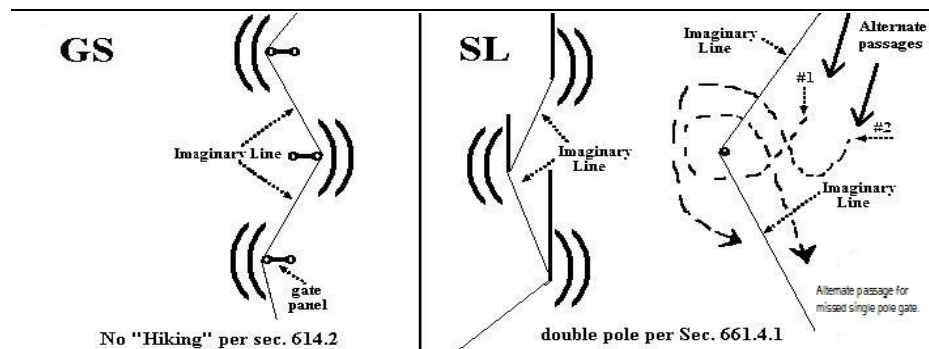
GS

Imaginary Line

gate panel

No "Hiking" per sec. 614.2

SL

Imaginary Line

double pole per Sec. 661.4.1

Imaginary Line

Alternate passages

#1

#2

Imaginary Line

Alternate passage for missed single pole gate.